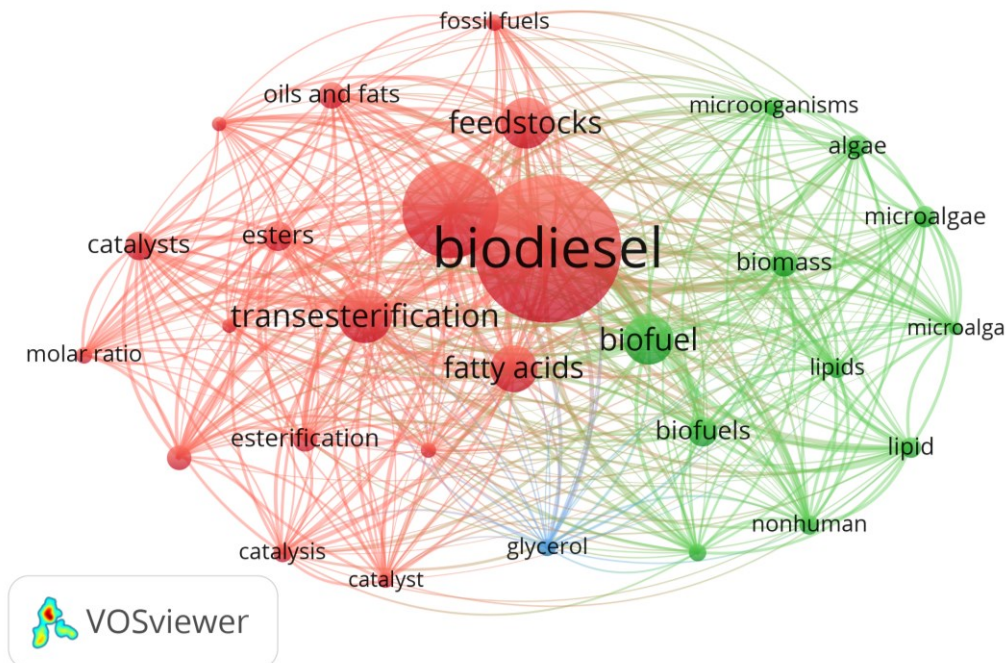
fossil fuels
oils and fats
feedstocks
microorganisms
algae
microalgae
catalysts
esters
biodiesel
biomass
transesterification
microalga
molar ratio
biofuel
fatty acids
lipids
esterification
biofuels
lipid
nonhuman
catalysis
glycerol
catalyst
VOSviewer